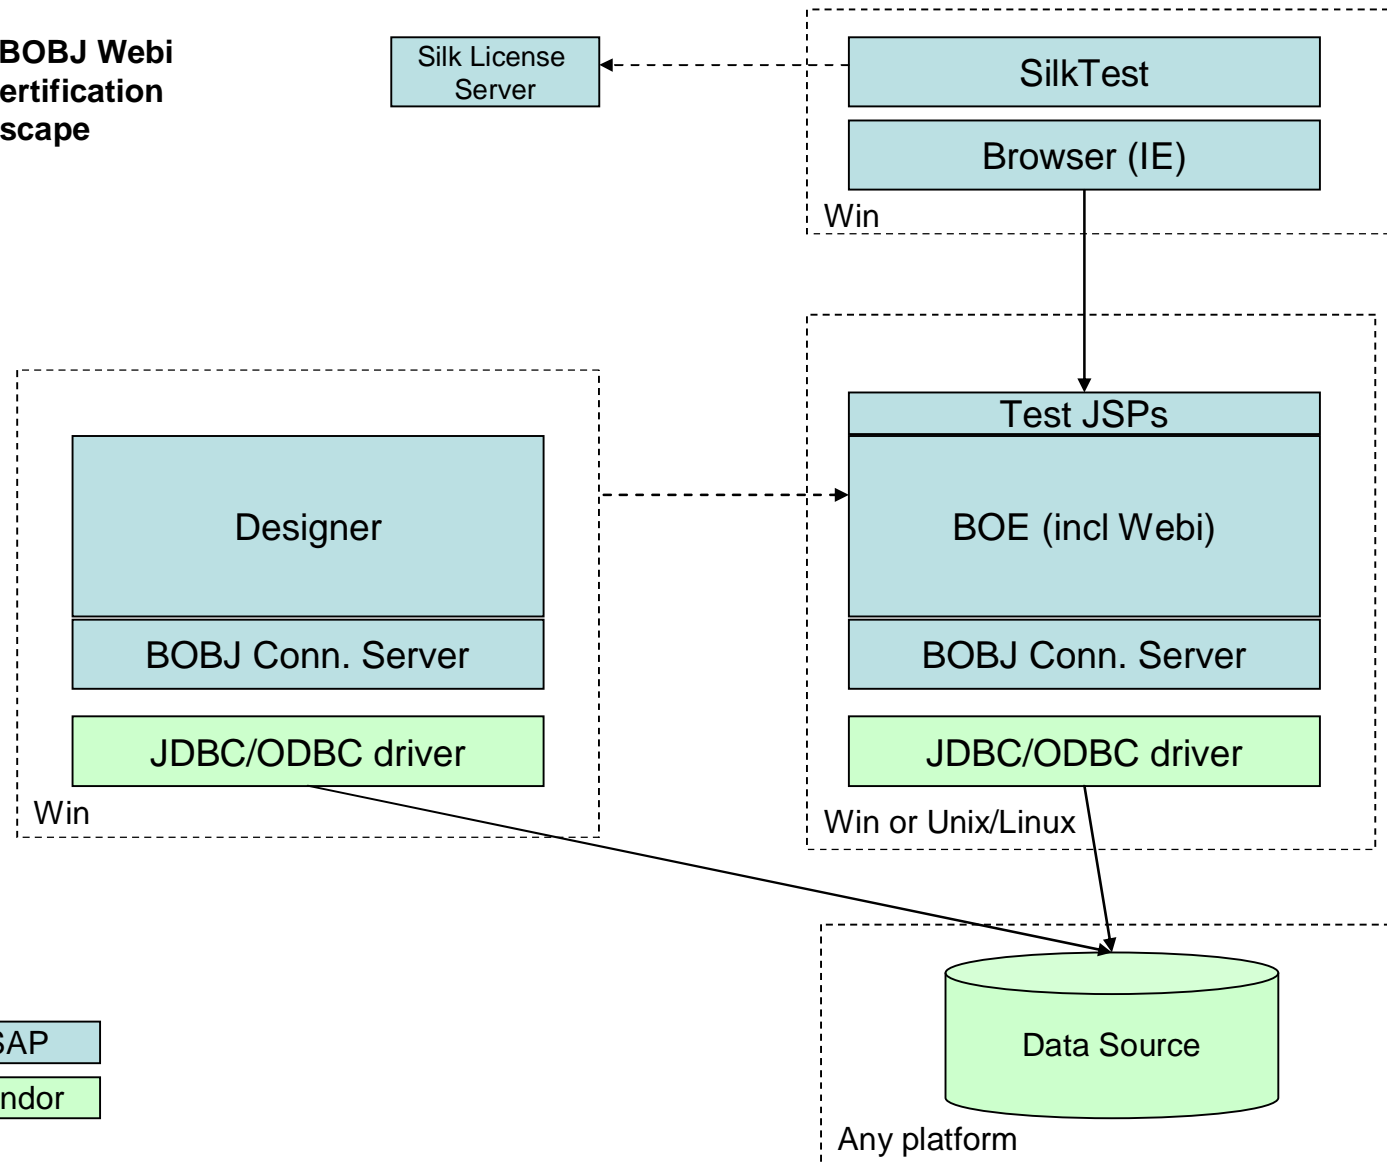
BOBJ Webi
ertification
scape

Silk License Server

SilkTest

Browser (IE)

Win

Test JSPs

BOE (incl Webi)

BOBJ Conn. Server

JDBC/ODBC driver

Win or Unix/Linux

Designer

BOBJ Conn. Server

JDBC/ODBC driver

Win

Data Source

Any platform

SAP

ndor